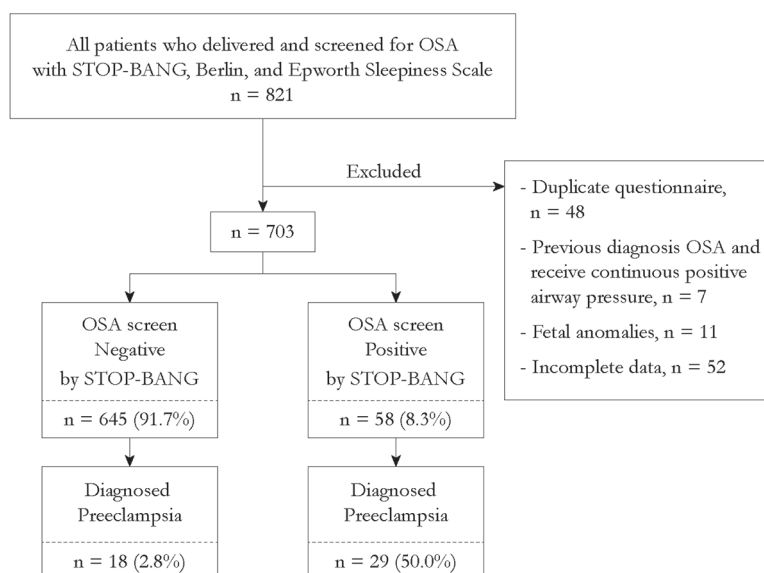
All patients who delivered and screened for OSA with STOP-BANG, Berlin, and Epworth Sleepiness Scale
n = 821

Excluded

- Duplicate questionnaire, n = 48
- Previous diagnosis OSA and receive continuous positive airway pressure, n = 7
- Fetal anomalies, n = 11
- Incomplete data, n = 52

n = 703

OSA screen Negative by STOP-BANG
n = 645 (91.7%)

OSA screen Positive by STOP-BANG
n = 58 (8.3%)

Diagnosed Preeclampsia
n = 18 (2.8%)

Diagnosed Preeclampsia
n = 29 (50.0%)